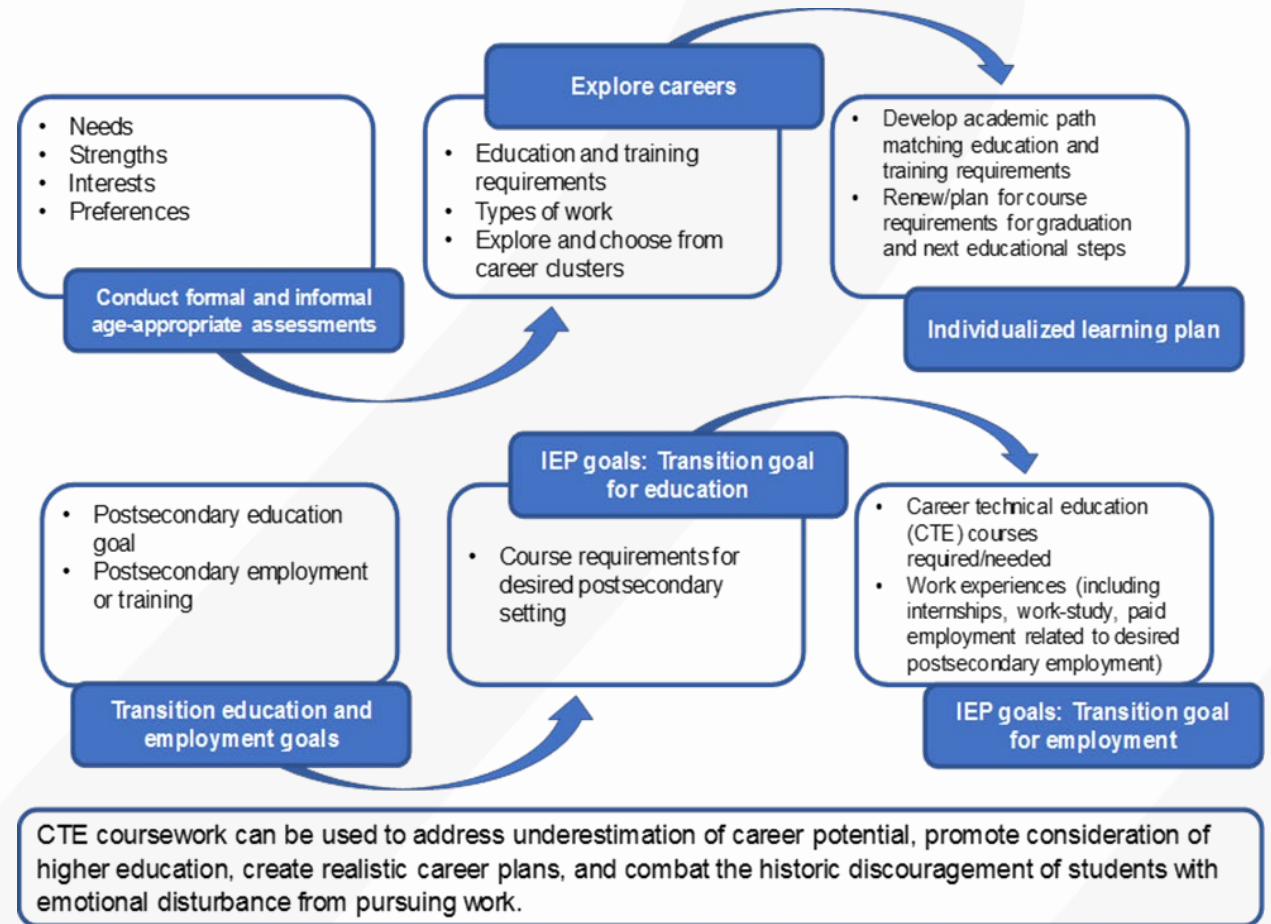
- Needs
- Strengths
- Interests
- Preferences

Conduct formal and informal age-appropriate assessments

Explore careers

- Education and training requirements
- Types of work
- Explore and choose from career clusters

- Develop academic path matching education and training requirements
- Renew/plan for course requirements for graduation and next educational steps

Individualized learning plan

- Postsecondary education goal
- Postsecondary employment or training

Transition education and employment goals

IEP goals: Transition goal for education

- Course requirements for desired postsecondary setting

- Career technical education (CTE) courses required/needed
- Work experiences (including internships, work-study, paid employment related to desired postsecondary employment)

IEP goals: Transition goal for employment

CTE coursework can be used to address underestimation of career potential, promote consideration of higher education, create realistic career plans, and combat the historic discouragement of students with emotional disturbance from pursuing work.